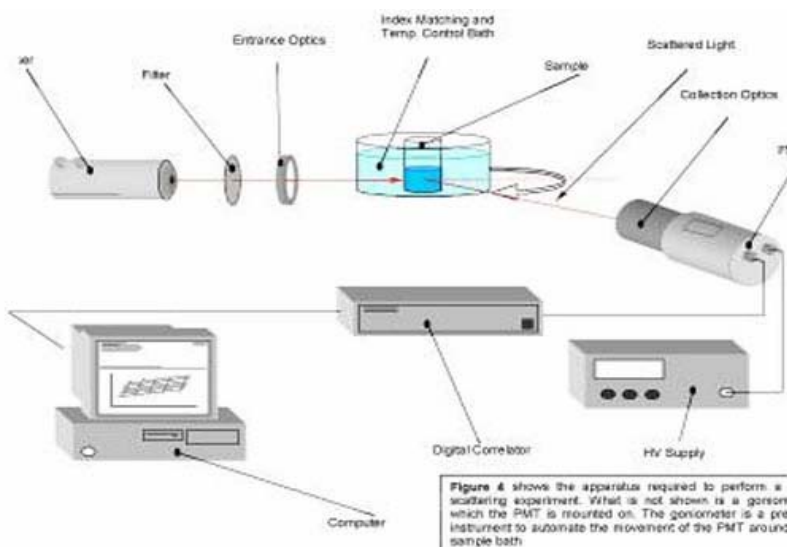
ser

Filter

Entrance Optics

Index Matching and Temp. Control Bath

Sample

Scattered Light

Collection Optics

P

Digital Correlator

HV Supply

Computer

**Figure 4** shows the apparatus required to perform a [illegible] scattering experiment. What is not shown is a gonion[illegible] which the PMT is mounted on. The goniometer is a pre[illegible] instrument to automate the movement of the PMT around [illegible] sample bath